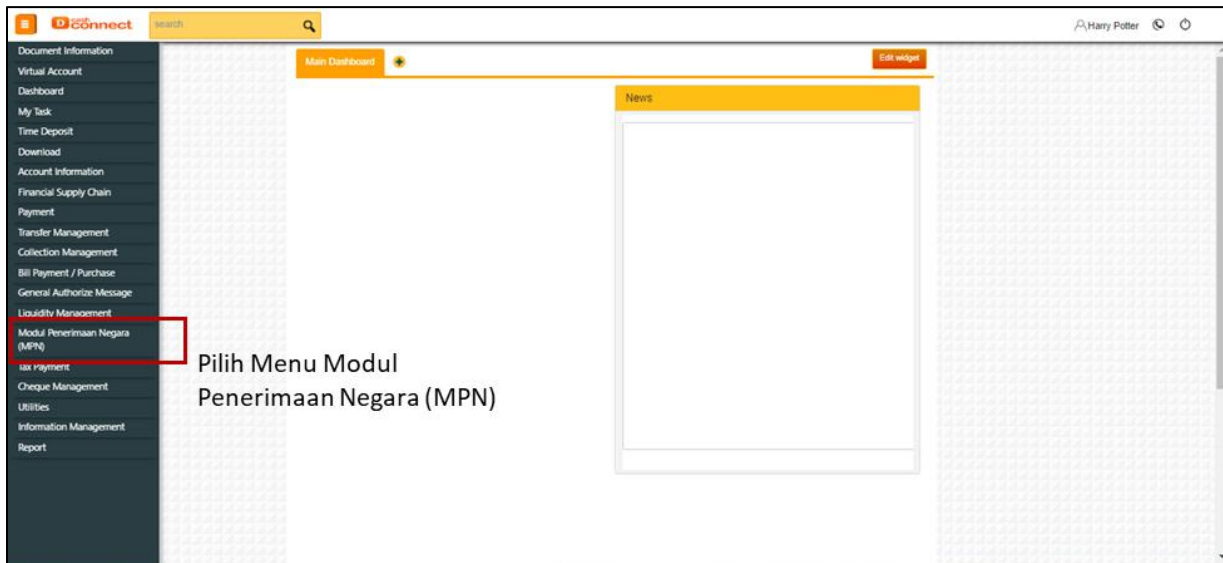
D cash connect
search

Harry Potter

Document Information
Virtual Account
Dashboard
My Task
Time Deposit
Download
Account Information
Financial Supply Chain
Payment
Transfer Management
Collection Management
Bill Payment / Purchase
General Authorize Message
Liquidity Management
Modul Penerimaan Negara (MPN)
Tax Payment
Cheque Management
Utilities
Information Management
Report

Main Dashboard
Edit widget
News

Pilih Menu Modul Penerimaan Negara (MPN)